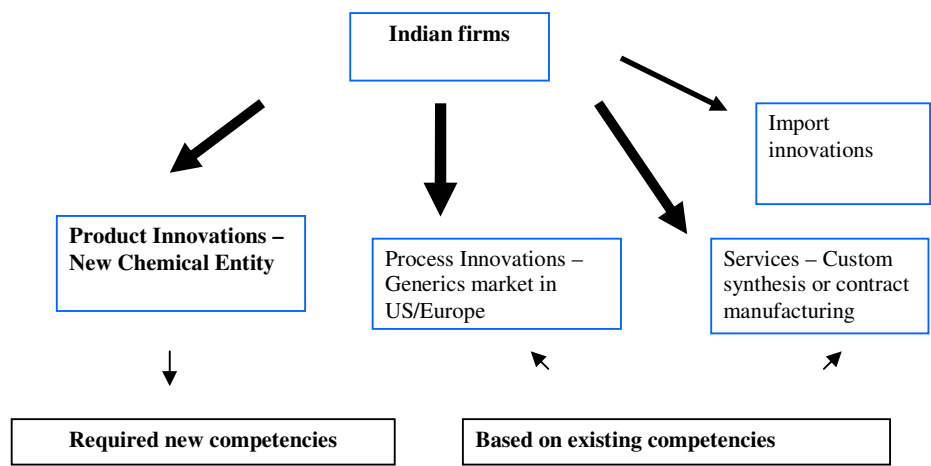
Indian firms

Import innovations

Product Innovations – New Chemical Entity

Process Innovations – Generics market in US/Europe

Services – Custom synthesis or contract manufacturing

Required new competencies

Based on existing competencies